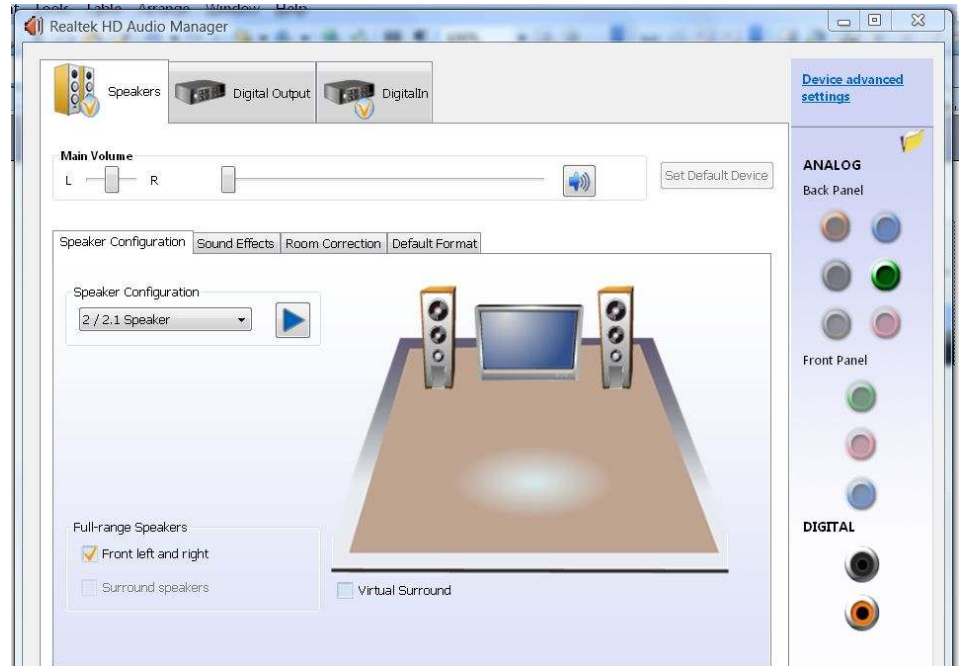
Tools Table Arrange Window Help

Realtek HD Audio Manager

Speakers | Digital Output | DigitalIn

Device advanced settings

Main Volume
L R

Set Default Device

ANALOG
Back Panel

Speaker Configuration | Sound Effects | Room Correction | Default Format

Speaker Configuration
2 / 2.1 Speaker

Front Panel

Full-range Speakers
Front left and right
Surround speakers

Virtual Surround

DIGITAL